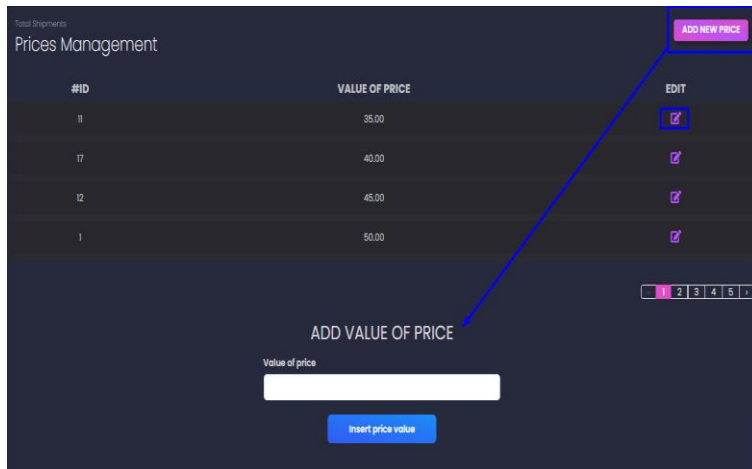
Total Shipments
Prices Management

ADD NEW PRICE

| #ID | VALUE OF PRICE | EDIT |
|---|---|---|
| 11 | 35.00 | |
| 17 | 40.00 | |
| 12 | 45.00 | |
| 1 | 50.00 | |

‹ 1 2 3 4 5 ›

ADD VALUE OF PRICE

Value of price

Insert price value